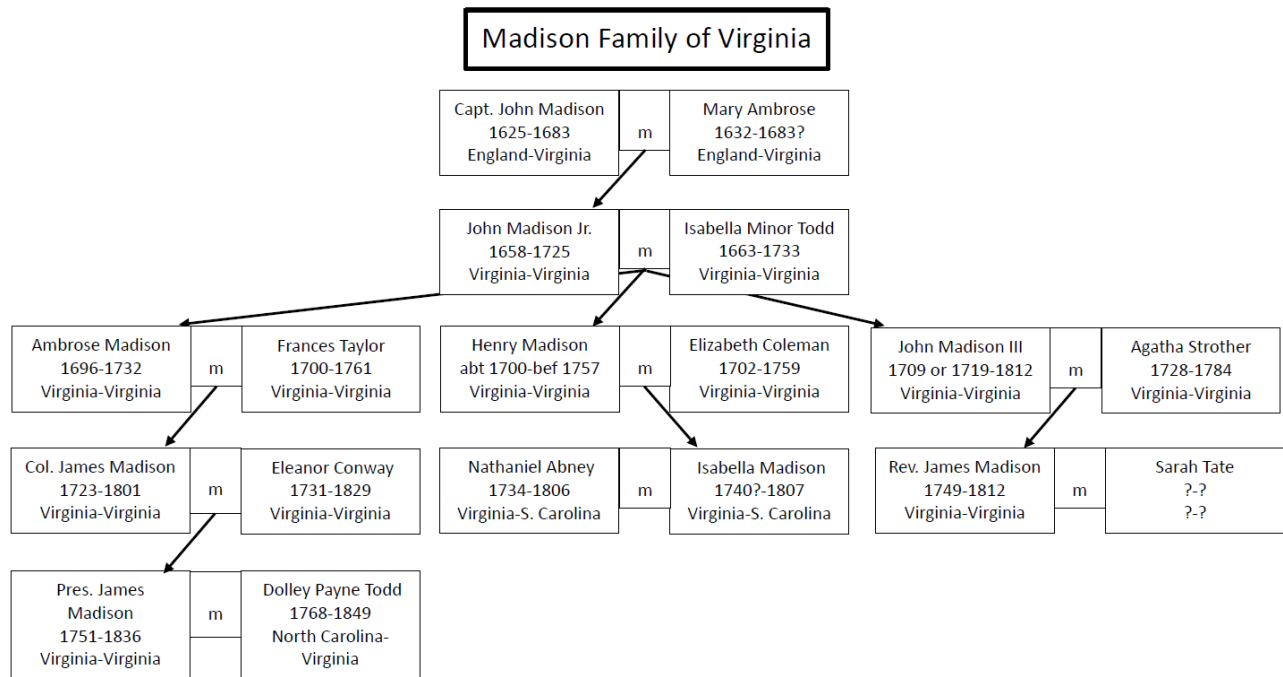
Madison Family of Virginia

Capt. John Madison
1625-1683
England-Virginia

m

Mary Ambrose
1632-1683?
England-Virginia

John Madison Jr.
1658-1725
Virginia-Virginia

m

Isabella Minor Todd
1663-1733
Virginia-Virginia

Ambrose Madison
1696-1732
Virginia-Virginia

m

Frances Taylor
1700-1761
Virginia-Virginia

Henry Madison
abt 1700-bef 1757
Virginia-Virginia

m

Elizabeth Coleman
1702-1759
Virginia-Virginia

John Madison III
1709 or 1719-1812
Virginia-Virginia

m

Agatha Strother
1728-1784
Virginia-Virginia

Col. James Madison
1723-1801
Virginia-Virginia

m

Eleanor Conway
1731-1829
Virginia-Virginia

Nathaniel Abney
1734-1806
Virginia-S. Carolina

m

Isabella Madison
1740?-1807
Virginia-S. Carolina

Rev. James Madison
1749-1812
Virginia-Virginia

m

Sarah Tate
?-?
?-?

Pres. James Madison
1751-1836
Virginia-Virginia

m

Dolley Payne Todd
1768-1849
North Carolina-Virginia